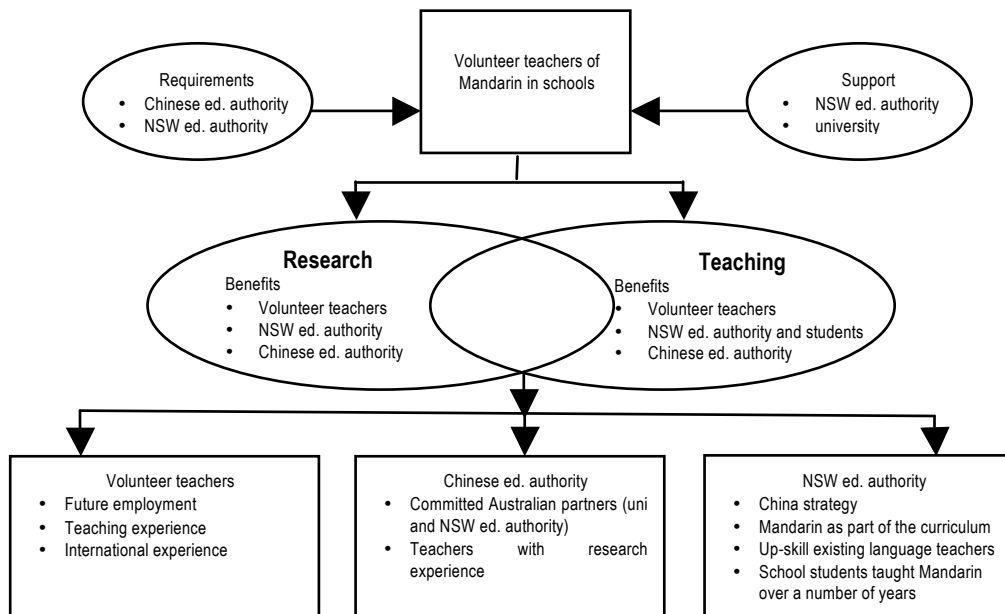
Requirements
- Chinese ed. authority
- NSW ed. authority

Volunteer teachers of Mandarin in schools

Support
- NSW ed. authority
- university

Research
Benefits
- Volunteer teachers
- NSW ed. authority
- Chinese ed. authority

Teaching
Benefits
- Volunteer teachers
- NSW ed. authority and students
- Chinese ed. authority

Volunteer teachers
- Future employment
- Teaching experience
- International experience

Chinese ed. authority
- Committed Australian partners (uni and NSW ed. authority)
- Teachers with research experience

NSW ed. authority
- China strategy
- Mandarin as part of the curriculum
- Up-skill existing language teachers
- School students taught Mandarin over a number of years